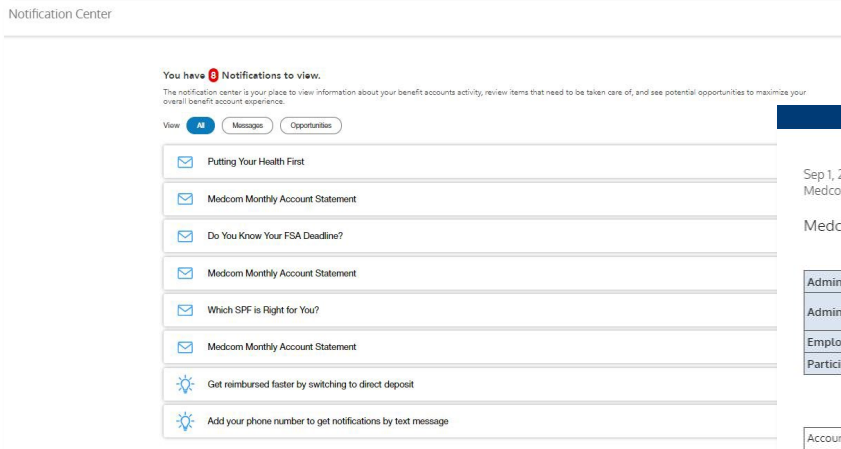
Notification Center

You have 8 Notifications to view.

The notification center is your place to view information about your benefit accounts activity, review items that need to be taken care of, and see potential opportunities to maximize your overall benefit account experience.

View All Messages Opportunities

Putting Your Health First

Medcom Monthly Account Statement

Do You Know Your FSA Deadline?

Medcom Monthly Account Statement

Which SPF is Right for You?

Medcom Monthly Account Statement

Get reimbursed faster by switching to direct deposit

Add your phone number to get notifications by text message

Sep 1, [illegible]
Medco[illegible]

Medc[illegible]

| Admin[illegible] |
|---|
| Admin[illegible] |
| Emplo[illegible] |
| Partici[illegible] |

Accou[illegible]